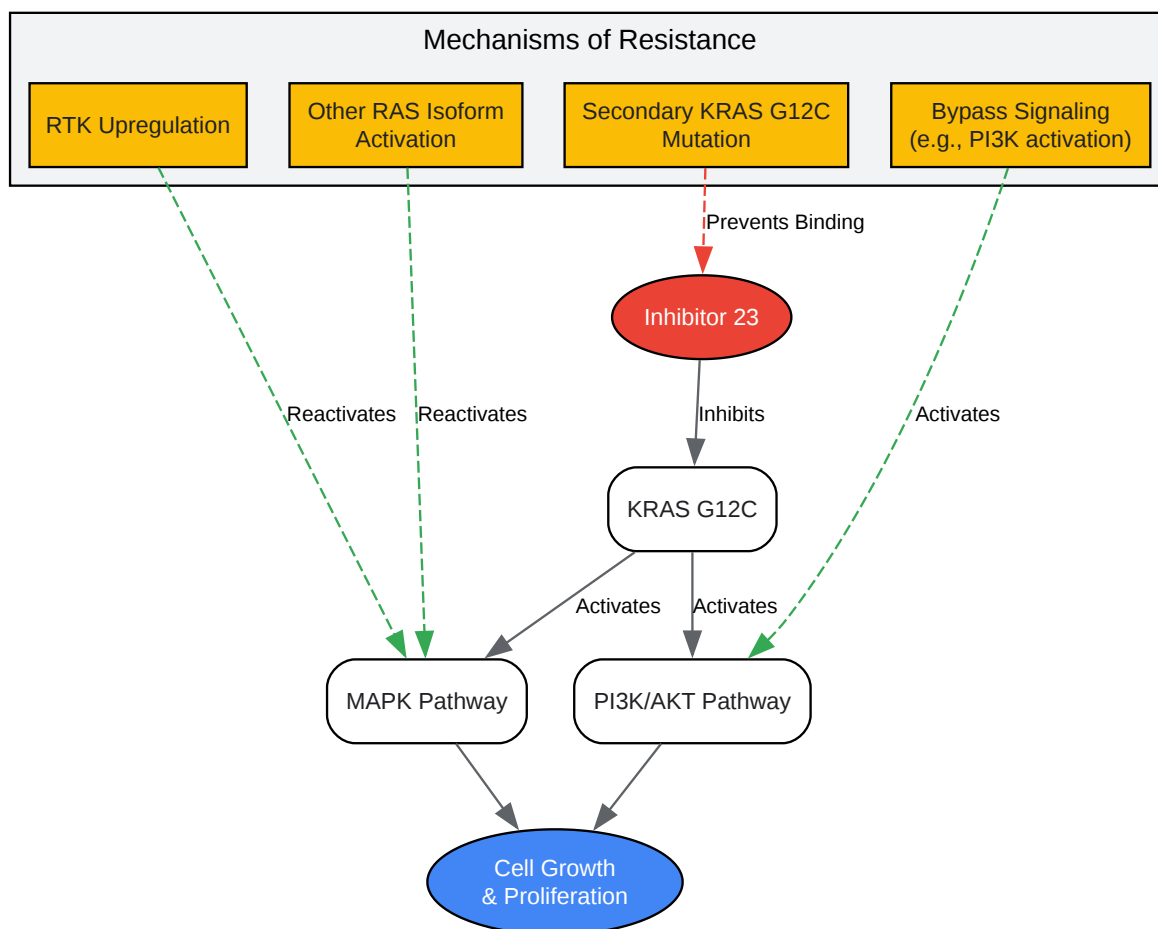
Mechanisms of Resistance

RTK Upregulation

Other RAS Isoform Activation

Secondary KRAS G12C Mutation

Bypass Signaling (e.g., PI3K activation)

Prevents Binding

Inhibitor 23

Reactivates

Reactivates

Inhibits

Activates

KRAS G12C

Activates

Activates

MAPK Pathway

PI3K/AKT Pathway

Cell Growth & Proliferation